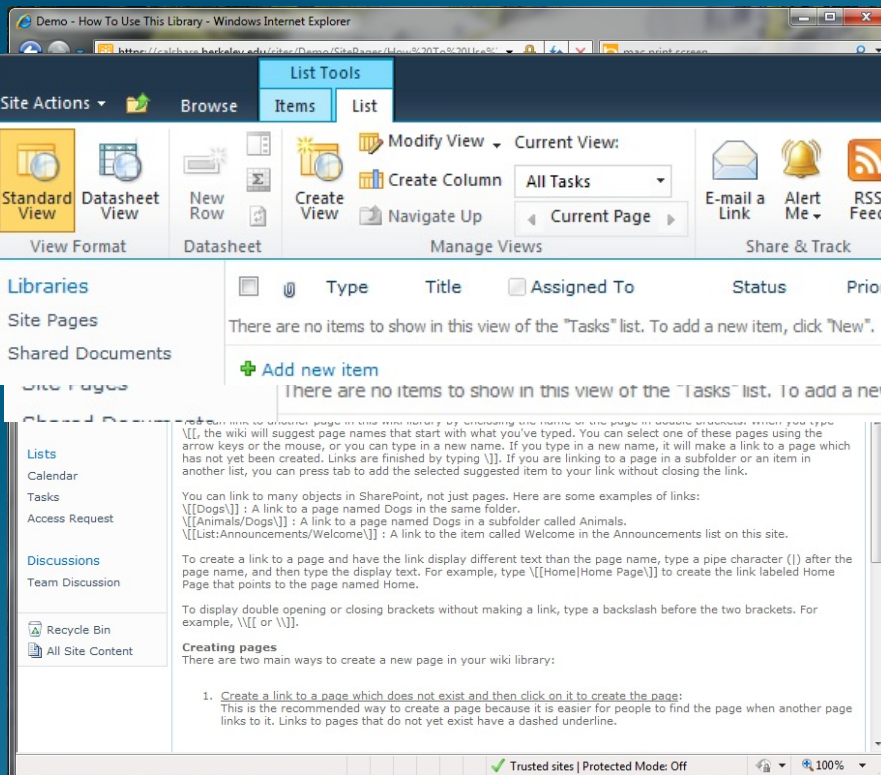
Demo - How To Use This Library - Windows Internet Explorer

https://calshare.berkeley.edu/sites/Demo/SitePages/How%20To%20Use%

mac print screen

List Tools

Site Actions

Browse

Items

List

Standard View

Datasheet View

New Row

Create View

Modify View

Create Column

Navigate Up

Current View:

All Tasks

Current Page

E-mail a Link

Alert Me

RSS Feed

View Format

Datasheet

Manage Views

Share & Track

Libraries

Site Pages

Shared Documents

Type

Title

Assigned To

Status

Prior

There are no items to show in this view of the "Tasks" list. To add a new item, click "New".

Add new item

Site Pages

There are no items to show in this view of the "Tasks" list. To add a ne

Shared Documents

You can link to another page in this wiki library by enclosing the name of the page in double brackets. When you type \[[, the wiki will suggest page names that start with what you've typed. You can select one of these pages using the arrow keys or the mouse, or you can type in a new name. If you type in a new name, it will make a link to a page which has not yet been created. Links are finished by typing \]]. If you are linking to a page in a subfolder or an item in another list, you can press tab to add the selected suggested item to your link without closing the link.

Lists

Calendar

Tasks

Access Request

Discussions

Team Discussion

Recycle Bin

All Site Content

You can link to many objects in SharePoint, not just pages. Here are some examples of links:
\[[Dogs\]] : A link to a page named Dogs in the same folder.
\[[Animals/Dogs\]] : A link to a page named Dogs in a subfolder called Animals.
\[[List:Announcements/Welcome\]] : A link to the item called Welcome in the Announcements list on this site.

To create a link to a page and have the link display different text than the page name, type a pipe character (|) after the page name, and then type the display text. For example, type \[[Home|Home Page\]] to create the link labeled Home Page that points to the page named Home.

To display double opening or closing brackets without making a link, type a backslash before the two brackets. For example, \\[[ or \\]].

Creating pages
There are two main ways to create a new page in your wiki library:

1. Create a link to a page which does not exist and then click on it to create the page:
This is the recommended way to create a page because it is easier for people to find the page when another page links to it. Links to pages that do not yet exist have a dashed underline.

Trusted sites | Protected Mode: Off

100%